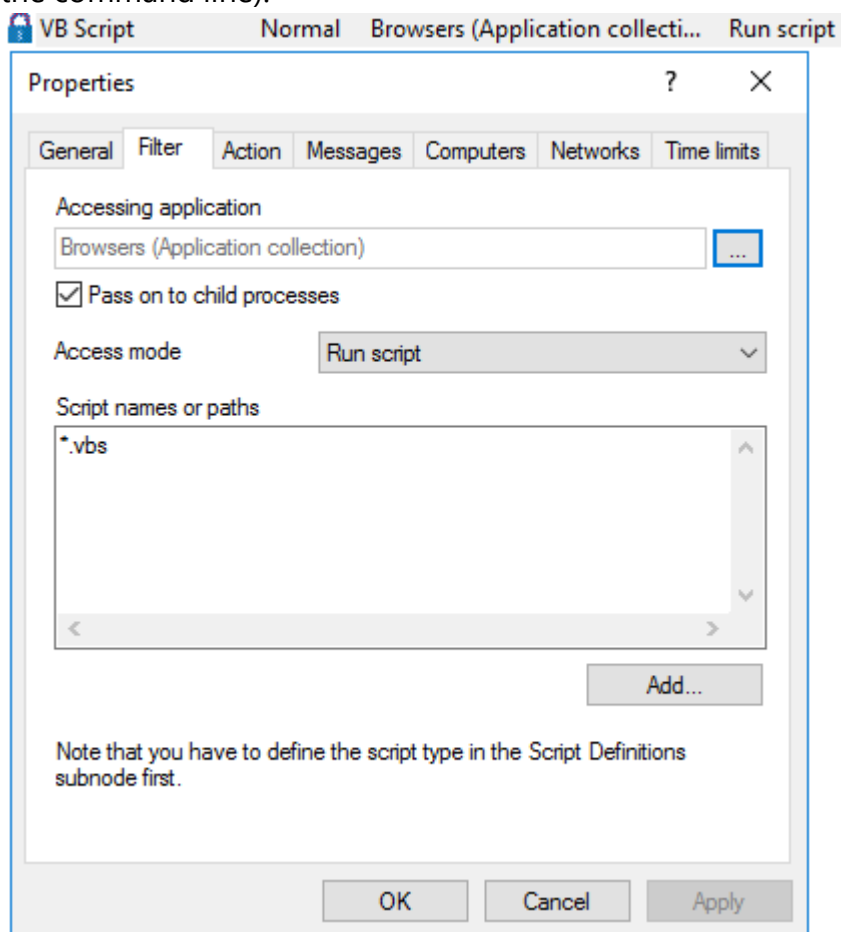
VB Script Normal Browsers (Application collecti... Run script

Properties ? ×

General Filter Action Messages Computers Networks Time limits

Accessing application

Browsers (Application collection) ...

☑ Pass on to child processes

Access mode Run script

Script names or paths

*.vbs

Add...

Note that you have to define the script type in the Script Definitions subnode first.

OK Cancel Apply